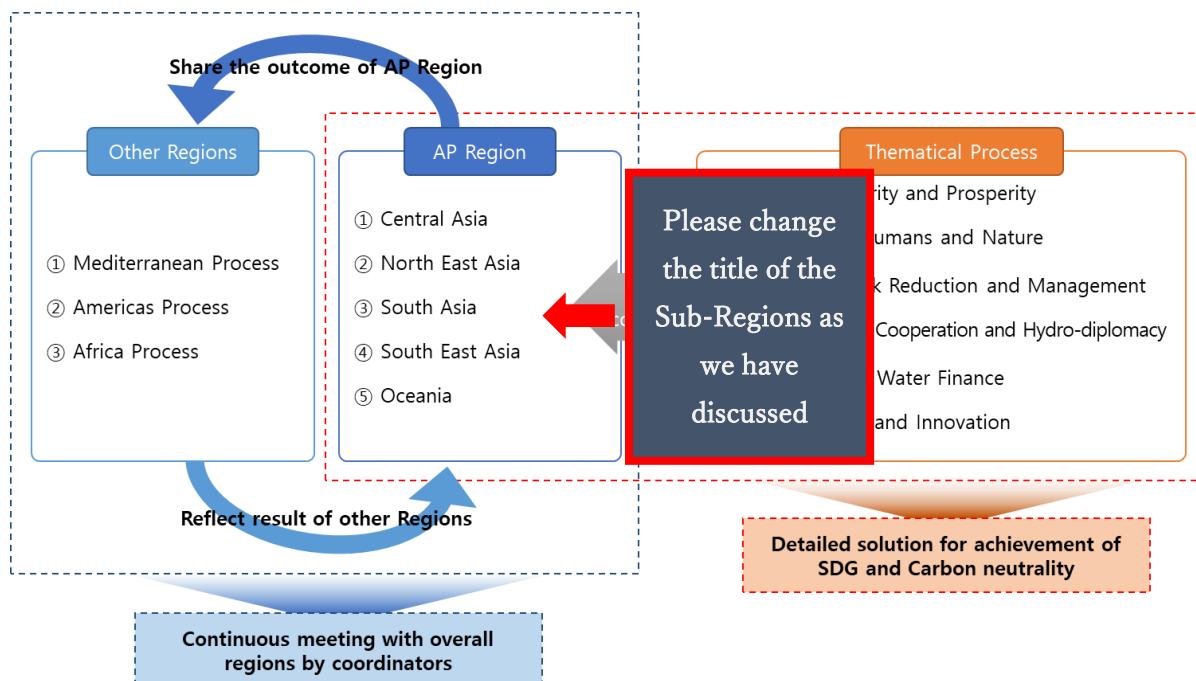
Share the outcome of AP Region

Other Regions

① Mediterranean Process

② Americas Process

③ Africa Process

AP Region

① Central Asia

② North East Asia

③ South Asia

④ South East Asia

⑤ Oceania

Please change the title of the Sub-Regions as we have discussed

Thematical Process

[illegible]rity and Prosperity

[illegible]umans and Nature

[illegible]k Reduction and Management

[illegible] Cooperation and Hydro-diplomacy

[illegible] Water Finance

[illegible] and Innovation

Reflect result of other Regions

Detailed solution for achievement of SDG and Carbon neutrality

Continuous meeting with overall regions by coordinators